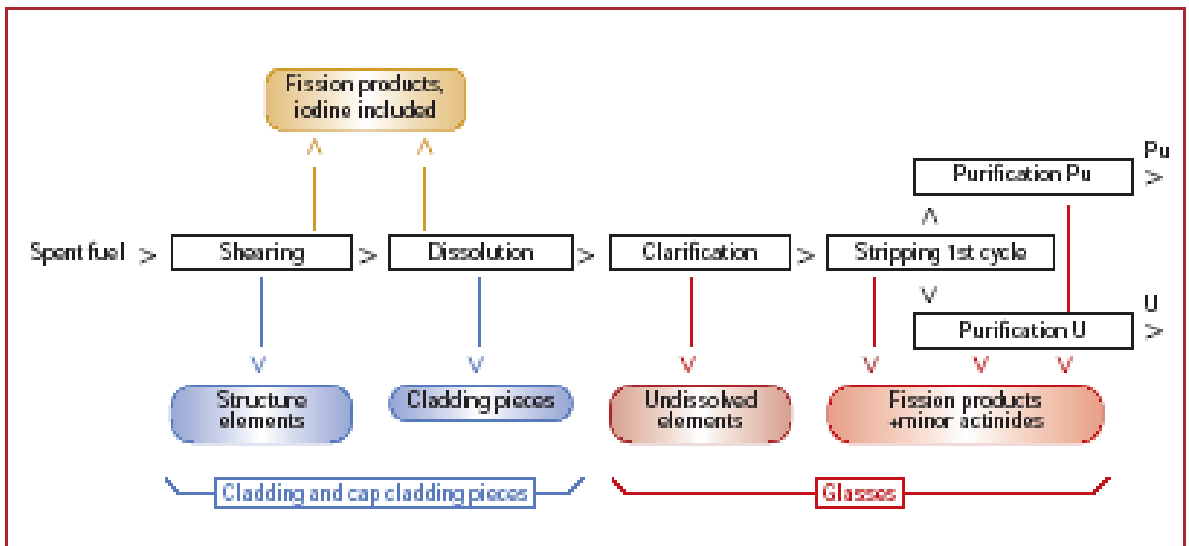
Fission products, iodine included

Pu

Purification Pu

Spent fuel > Shearing > Dissolution > Clarification > Stripping 1st cycle

U

Purification U

Structure elements

Cladding pieces

Undissolved elements

Fission products +minor actinides

Cladding and cap cladding pieces

Glasses